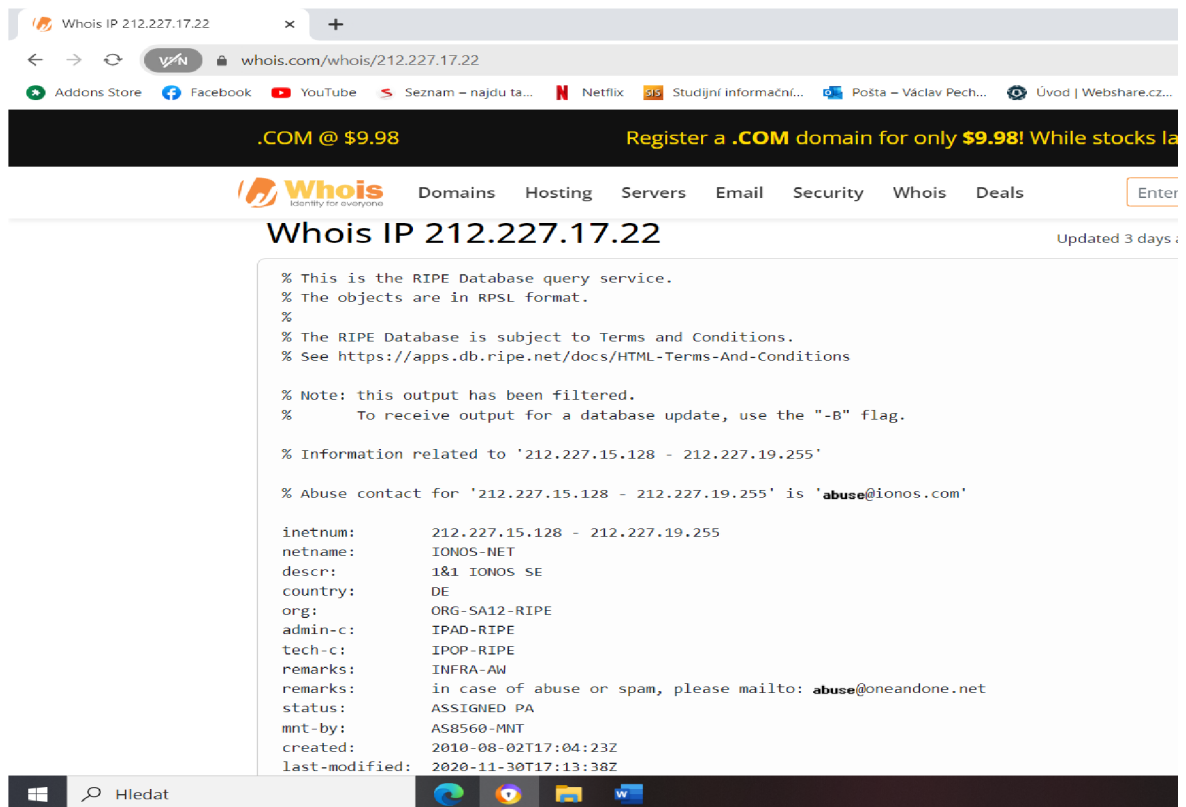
Whois IP 212.227.17.22 ×

+

VPN whois.com/whois/212.227.17.22

Addons Store Facebook YouTube Seznam – najdu ta... Netflix Studijní informační... Pošta – Václav Pech... Úvod | Webshare.cz...

.COM @ $9.98 Register a .COM domain for only $9.98! While stocks la

Whois Identity for everyone Domains Hosting Servers Email Security Whois Deals Enter

Whois IP 212.227.17.22

Updated 3 days a

% This is the RIPE Database query service.
% The objects are in RPSL format.
%
% The RIPE Database is subject to Terms and Conditions.
% See https://apps.db.ripe.net/docs/HTML-Terms-And-Conditions

% Note: this output has been filtered.
% To receive output for a database update, use the "-B" flag.

% Information related to '212.227.15.128 - 212.227.19.255'

% Abuse contact for '212.227.15.128 - 212.227.19.255' is 'abuse@ionos.com'

inetnum: 212.227.15.128 - 212.227.19.255
netname: IONOS-NET
descr: 1&1 IONOS SE
country: DE
org: ORG-SA12-RIPE
admin-c: IPAD-RIPE
tech-c: IPOP-RIPE
remarks: INFRA-AW
remarks: in case of abuse or spam, please mailto: abuse@oneandone.net
status: ASSIGNED PA
mnt-by: AS8560-MNT
created: 2010-08-02T17:04:23Z
last-modified: 2020-11-30T17:13:38Z

Hledat